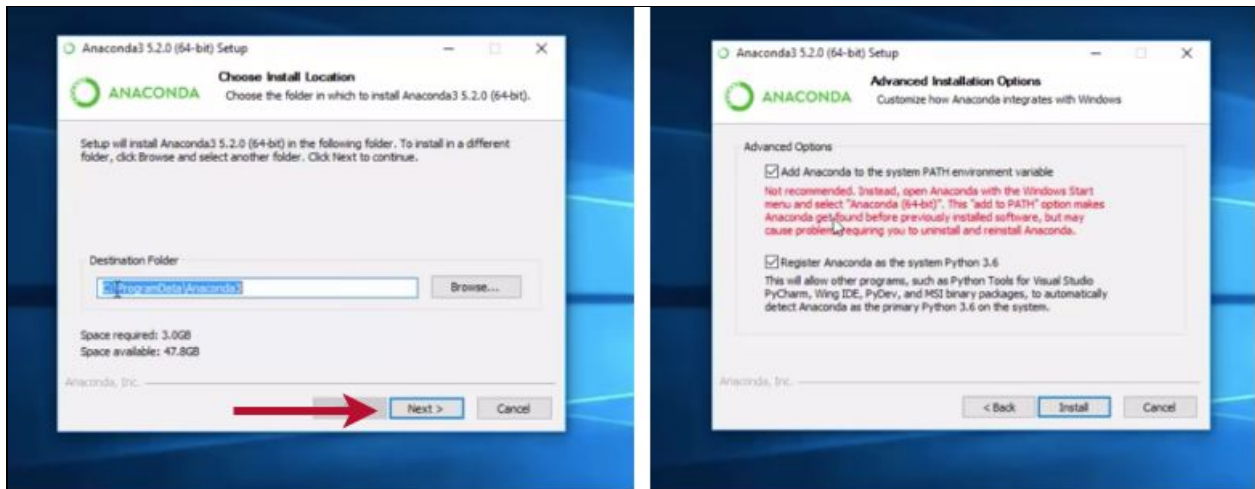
Anaconda3 5.2.0 (64-bit) Setup

ANACONDA

Choose Install Location

Choose the folder in which to install Anaconda3 5.2.0 (64-bit).

Setup will install Anaconda3 5.2.0 (64-bit) in the following folder. To install in a different folder, click Browse and select another folder. Click Next to continue.

Destination Folder

C:\ProgramData\Anaconda3

Browse...

Space required: 3.0GB
Space available: 47.8GB

Anaconda, Inc.

Next >

Cancel

Anaconda3 5.2.0 (64-bit) Setup

ANACONDA

Advanced Installation Options

Customize how Anaconda integrates with Windows

Advanced Options

Add Anaconda to the system PATH environment variable

Not recommended. Instead, open Anaconda with the Windows Start menu and select "Anaconda (64-bit)". This "add to PATH" option makes Anaconda get found before previously installed software, but may cause problems requiring you to uninstall and reinstall Anaconda.

Register Anaconda as the system Python 3.6

This will allow other programs, such as Python Tools for Visual Studio PyCharm, Wing IDE, PyDev, and MSI binary packages, to automatically detect Anaconda as the primary Python 3.6 on the system.

Anaconda, Inc.

< Back

Install

Cancel